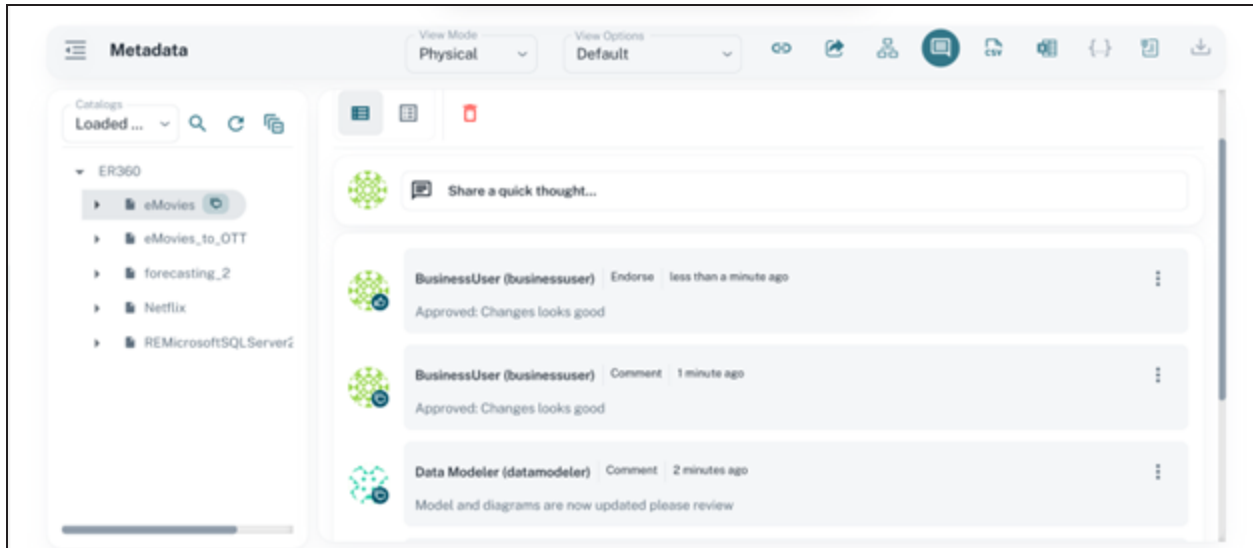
Metadata

View Mode
Physical

View Options
Default

CSV

{ }

Catalogs
Loaded ...

ER360
eMovies
eMovies_to_OTT
forecasting_2
Netflix
REMicrosoftSQLServer2

Share a quick thought...

BusinessUser (businessuser) Endorse less than a minute ago
Approved: Changes looks good

BusinessUser (businessuser) Comment 1 minute ago
Approved: Changes looks good

Data Modeler (datamodeler) Comment 2 minutes ago
Model and diagrams are now updated please review